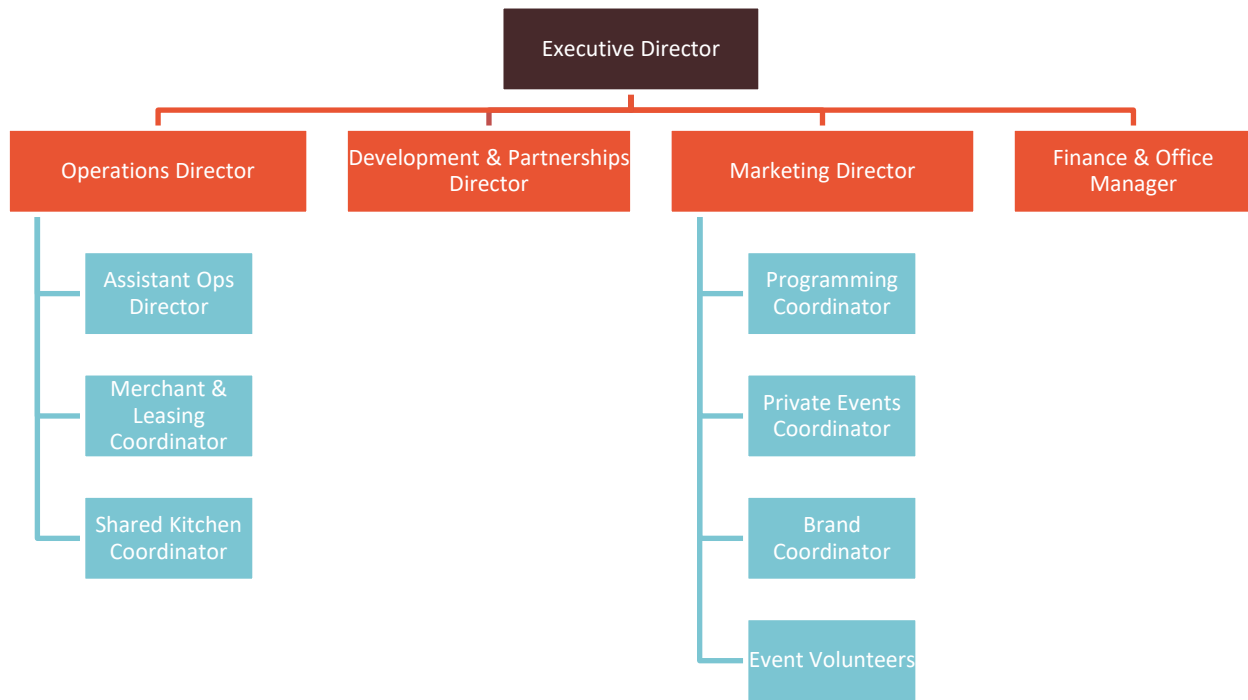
Executive Director

Operations Director

Assistant Ops Director

Merchant & Leasing Coordinator

Shared Kitchen Coordinator

Development & Partnerships Director

Marketing Director

Programming Coordinator

Private Events Coordinator

Brand Coordinator

Event Volunteers

Finance & Office Manager